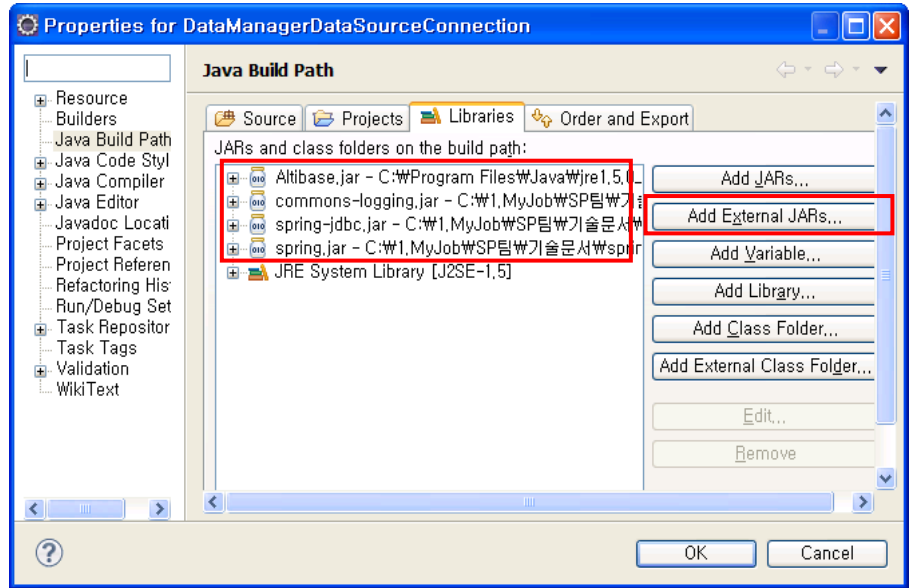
Properties for DataManagerDataSourceConnection

Resource
Builders
Java Build Path
Java Code Styl
Java Compiler
Java Editor
Javadoc Locati
Project Facets
Project Referen
Refactoring His
Run/Debug Set
Task Repositor
Task Tags
Validation
WikiText

Java Build Path

Source
Projects
Libraries
Order and Export

JARs and class folders on the build path:

Altibase.jar - C:₩Program Files₩Java₩jre1.5.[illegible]
commons-logging.jar - C:₩1.MyJob₩SP팀₩기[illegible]
spring-jdbc.jar - C:₩1.MyJob₩SP팀₩기술문서₩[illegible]
spring.jar - C:₩1.MyJob₩SP팀₩기술문서₩spr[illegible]
JRE System Library [J2SE-1.5]

Add JARs...
Add External JARs...
Add Variable...
Add Library...
Add Class Folder...
Add External Class Folder...
Edit...
Remove

OK
Cancel